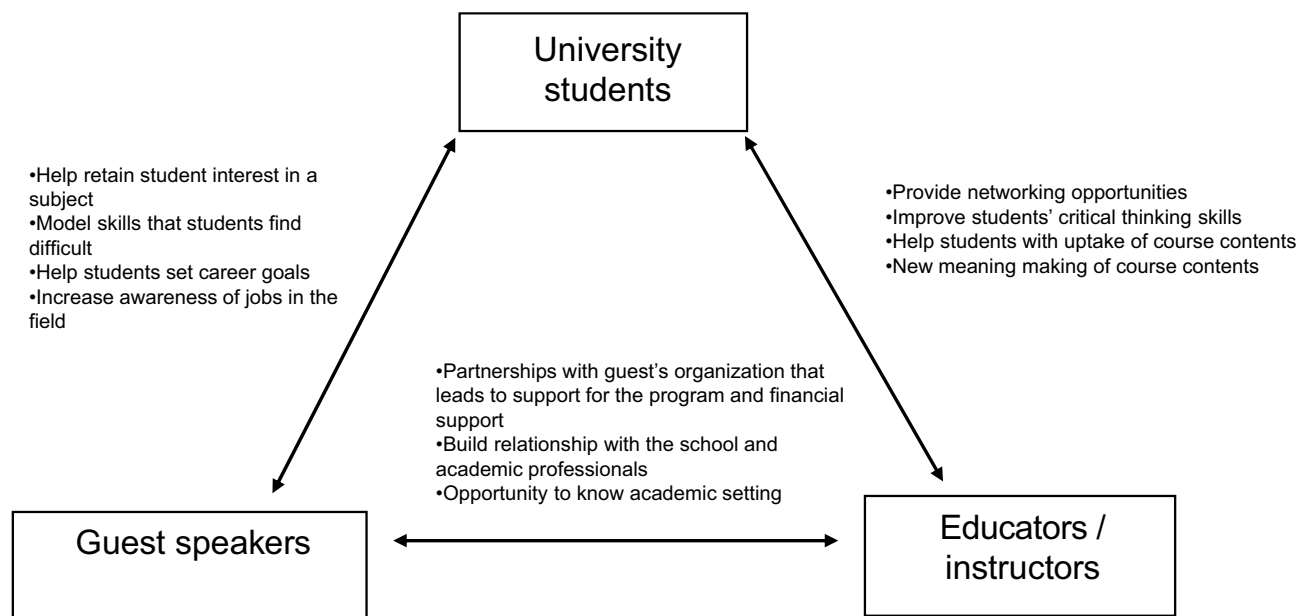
University students

•Help retain student interest in a subject
•Model skills that students find difficult
•Help students set career goals
•Increase awareness of jobs in the field

•Provide networking opportunities
•Improve students' critical thinking skills
•Help students with uptake of course contents
•New meaning making of course contents

•Partnerships with guest's organization that leads to support for the program and financial support
•Build relationship with the school and academic professionals
•Opportunity to know academic setting

Guest speakers

Educators / instructors